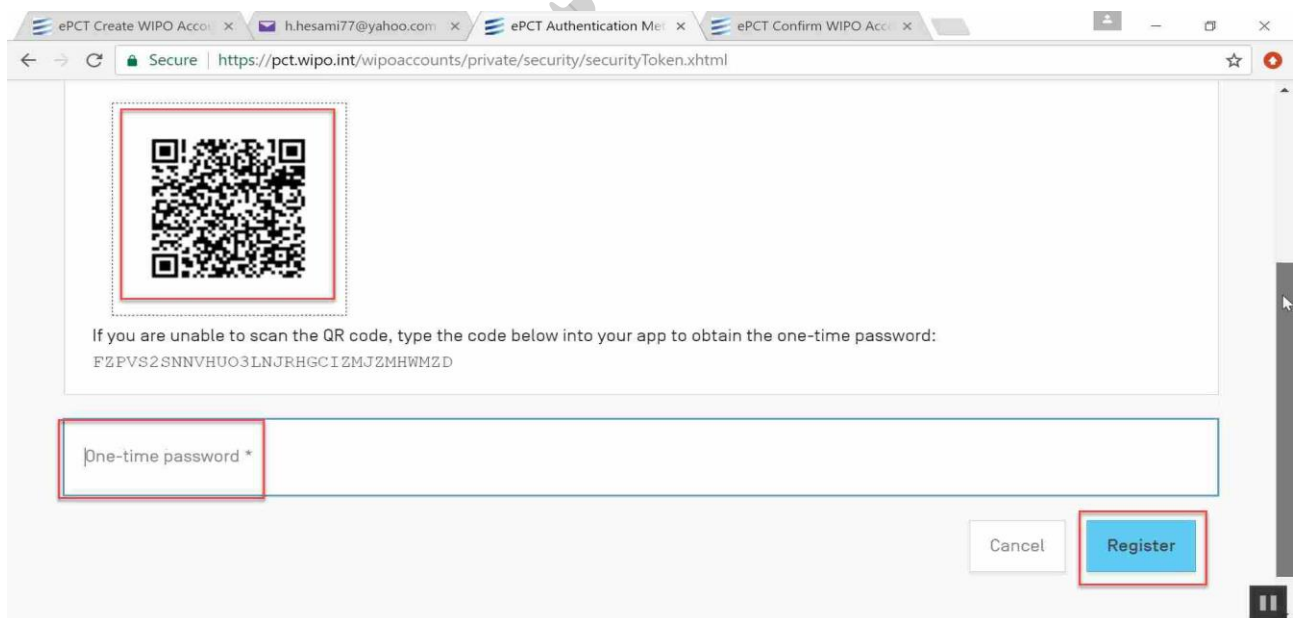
ePCT Create WIPO Acco ×
h.hesami77@yahoo.com ×
ePCT Authentication Me ×
ePCT Confirm WIPO Acc ×

Secure | https://pct.wipo.int/wipoaccounts/private/security/securityToken.xhtml

If you are unable to scan the QR code, type the code below into your app to obtain the one-time password:
FZPVS2SNNVHUO3LNJRHGCIZMJZMHWMZD

One-time password *

Cancel
Register